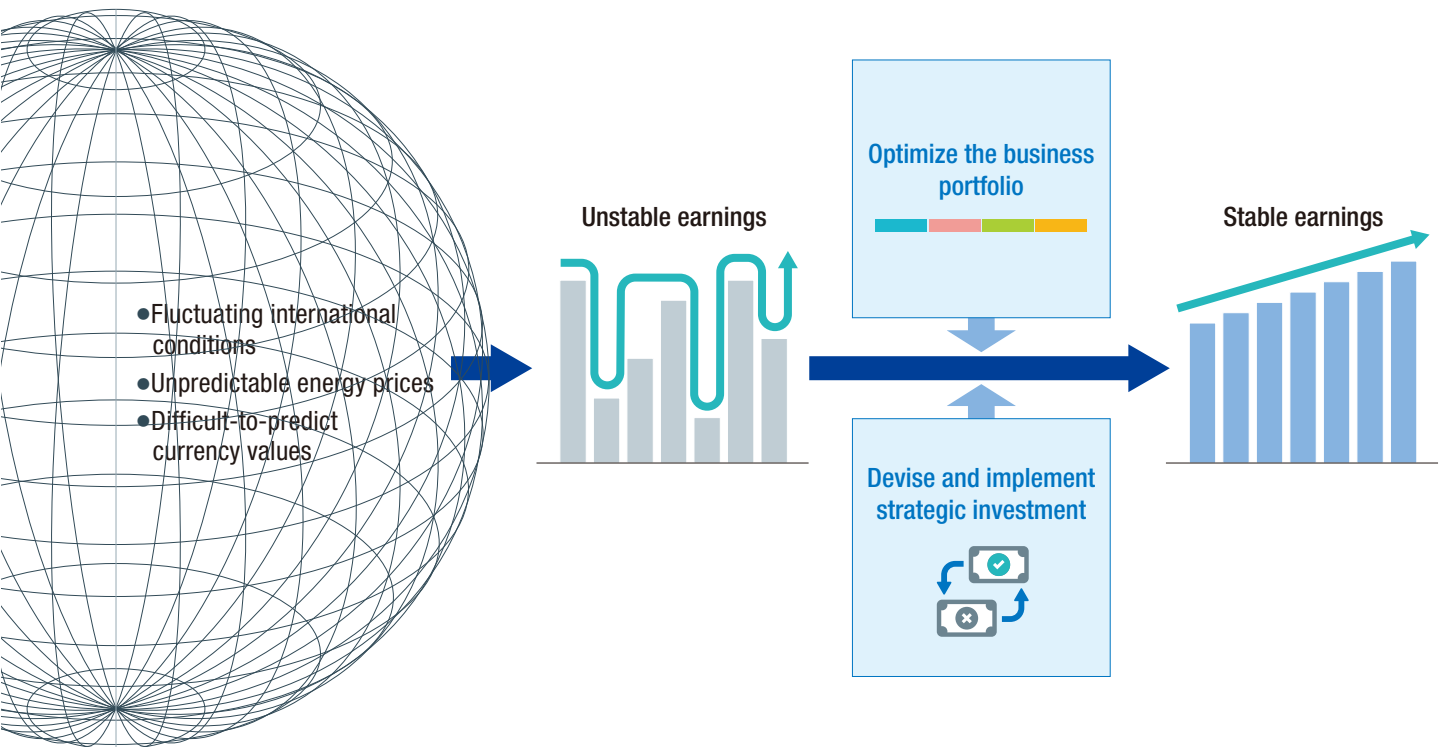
●Fluctuating international conditions
●Unpredictable energy prices
●Difficult-to-predict currency values

Unstable earnings

Optimize the business portfolio

Devise and implement strategic investment

Stable earnings